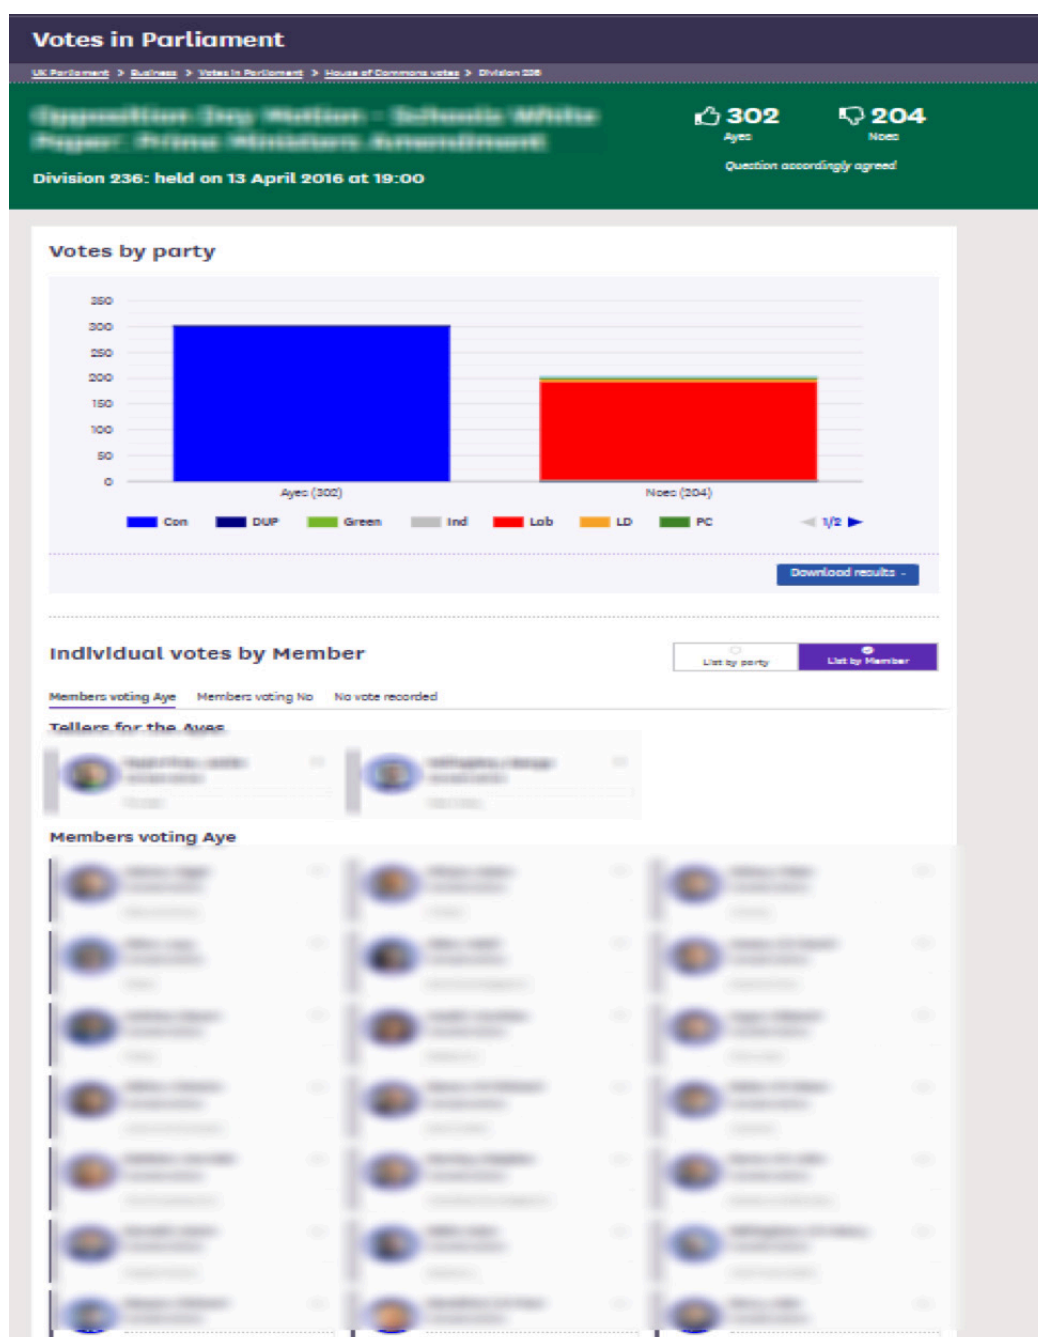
Votes in Parliament

UK Parliament > Business > Votes in Parliament > House of Commons votes > Division 236

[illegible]

Division 236: held on 13 April 2016 at 19:00

302
Ayes

204
Noes

Question accordingly agreed

Votes by party

350
300
250
200
150
100
50
0

Ayes (302)
Noes (204)

Con DUP Green Ind Lab LD PC 1/2

Download results

Individual votes by Member

List by party
List by Member

Members voting Aye Members voting No No vote recorded

Tellers for the Ayes

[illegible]

Members voting Aye

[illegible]